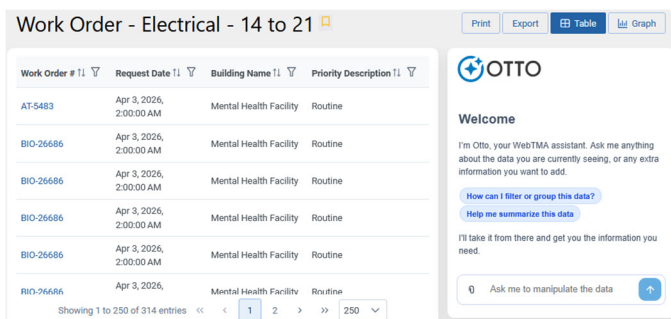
Work Order - Electrical - 14 to 21

Print Export Table Graph

| Work Order # | Request Date | Building Name | Priority Description |
|---|---|---|---|
| AT-5483 | Apr 3, 2026, 2:00:00 AM | Mental Health Facility | Routine |
| BIO-26686 | Apr 3, 2026, 2:00:00 AM | Mental Health Facility | Routine |
| BIO-26686 | Apr 3, 2026, 2:00:00 AM | Mental Health Facility | Routine |
| BIO-26686 | Apr 3, 2026, 2:00:00 AM | Mental Health Facility | Routine |
| BIO-26686 | Apr 3, 2026, 2:00:00 AM | Mental Health Facility | Routine |
| BIO-26686 | Apr 3, 2026, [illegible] | Mental Health Facility | Routine |

Showing 1 to 250 of 314 entries 1 2 250

OTTO

Welcome

I'm Otto, your WebTMA assistant. Ask me anything about the data you are currently seeing, or any extra information you want to add.

How can I filter or group this data?

Help me summarize this data

I'll take it from there and get you the information you need.

Ask me to manipulate the data